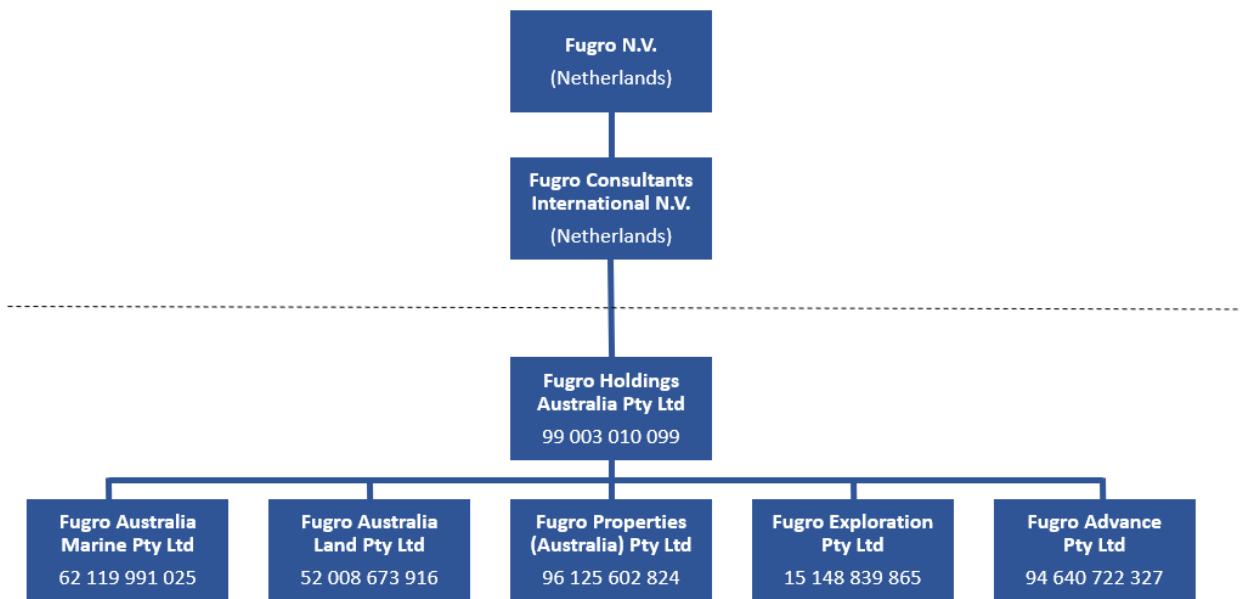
Fugro N.V.
(Netherlands)

Fugro Consultants International N.V.
(Netherlands)

Fugro Holdings Australia Pty Ltd
99 003 010 099

Fugro Australia Marine Pty Ltd
62 119 991 025

Fugro Australia Land Pty Ltd
52 008 673 916

Fugro Properties (Australia) Pty Ltd
96 125 602 824

Fugro Exploration Pty Ltd
15 148 839 865

Fugro Advance Pty Ltd
94 640 722 327